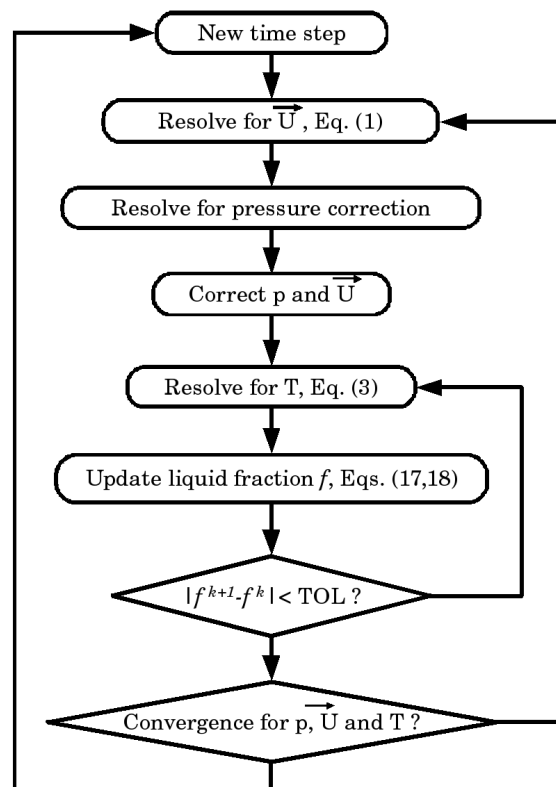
New time step

Resolve for $\overrightarrow{U}$, Eq. (1)

Resolve for pressure correction

Correct p and $\overrightarrow{U}$

Resolve for T, Eq. (3)

Update liquid fraction $f$, Eqs. (17,18)

$|f^{k+1}-f^{k}| <$ TOL ?

Convergence for p, $\overrightarrow{U}$ and T ?